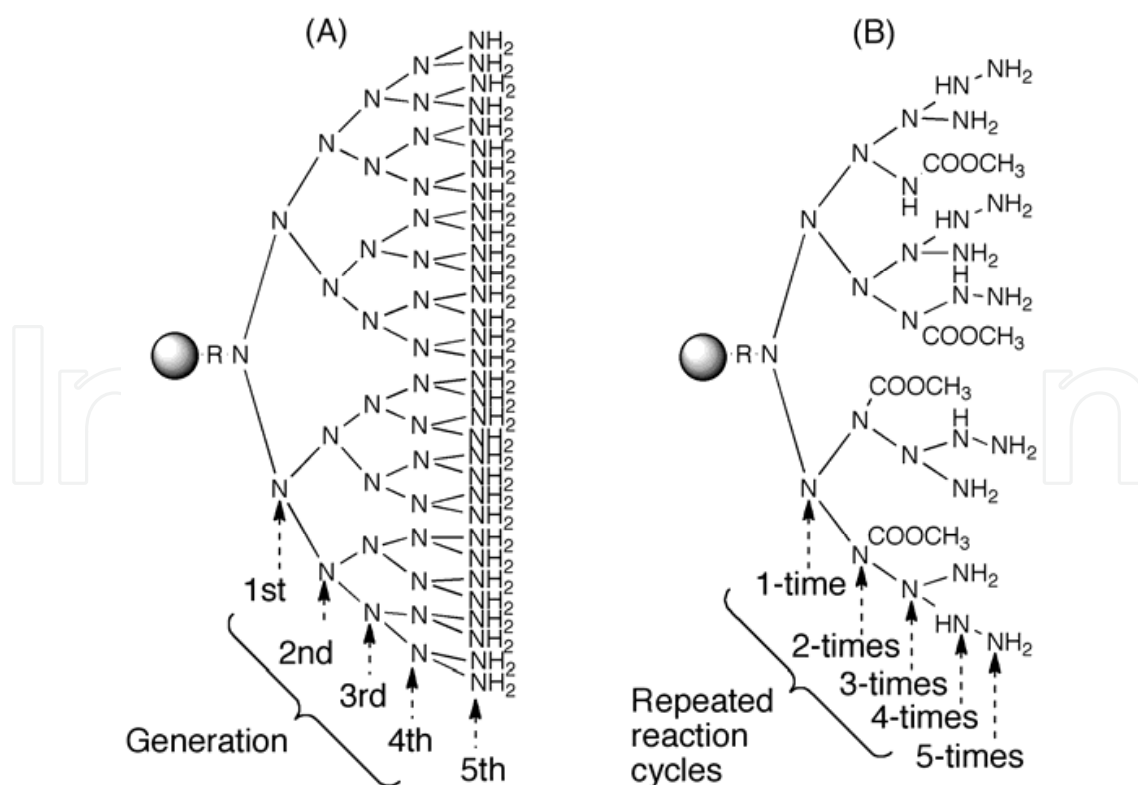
(A)

R N

N N N N N

$NH_2$ $NH_2$ $NH_2$ $NH_2$ $NH_2$ $NH_2$ $NH_2$ $NH_2$ $NH_2$ $NH_2$ $NH_2$ $NH_2$ $NH_2$ $NH_2$ $NH_2$ $NH_2$ $NH_2$ $NH_2$ $NH_2$ $NH_2$ $NH_2$ $NH_2$ $NH_2$ $NH_2$ $NH_2$ $NH_2$ $NH_2$ $NH_2$ $NH_2$ $NH_2$ $NH_2$ $NH_2$

1st

2nd

3rd

4th

5th

Generation

(B)

R N

HN $NH_2$
N $NH_2$
N
N $COOCH_3$
H
HN $NH_2$
N $NH_2$
N
H
N $NH_2$
N
$COOCH_3$

$COOCH_3$
N
H
N $NH_2$
N
$NH_2$
N
$COOCH_3$
N
N $NH_2$
HN $NH_2$

1-time

2-times

3-times

4-times

5-times

Repeated reaction cycles